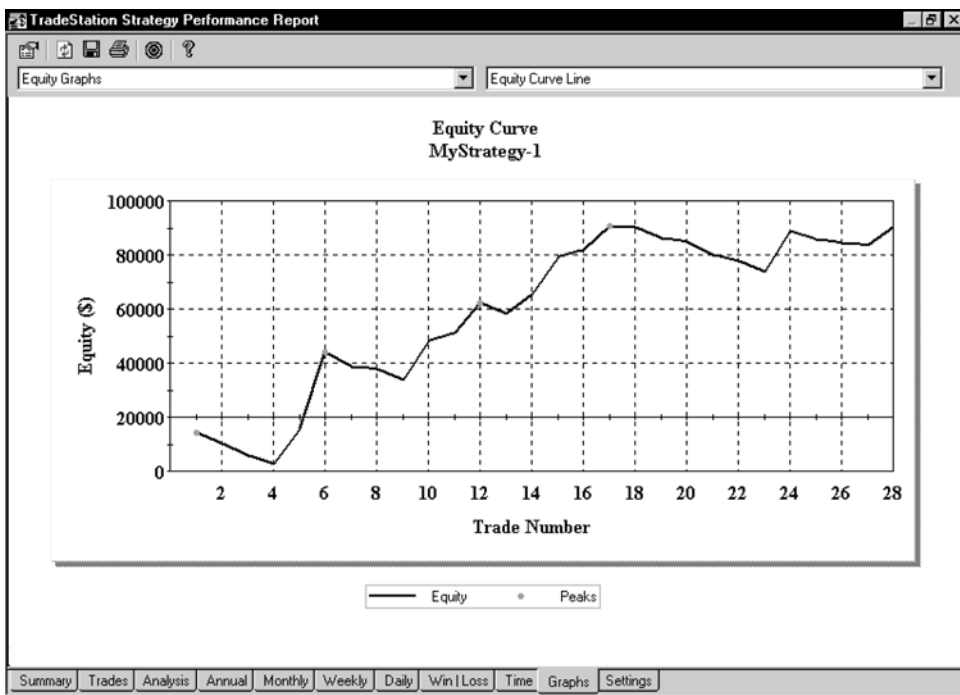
TradeStation Strategy Performance Report

Equity Graphs

Equity Curve Line

Equity Curve
MyStrategy-1

100000
80000
60000
40000
20000
0

Equity ($)

2 4 6 8 10 12 14 16 18 20 22 24 26 28

Trade Number

Equity
Peaks

Summary | Trades | Analysis | Annual | Monthly | Weekly | Daily | Win | Loss | Time | Graphs | Settings